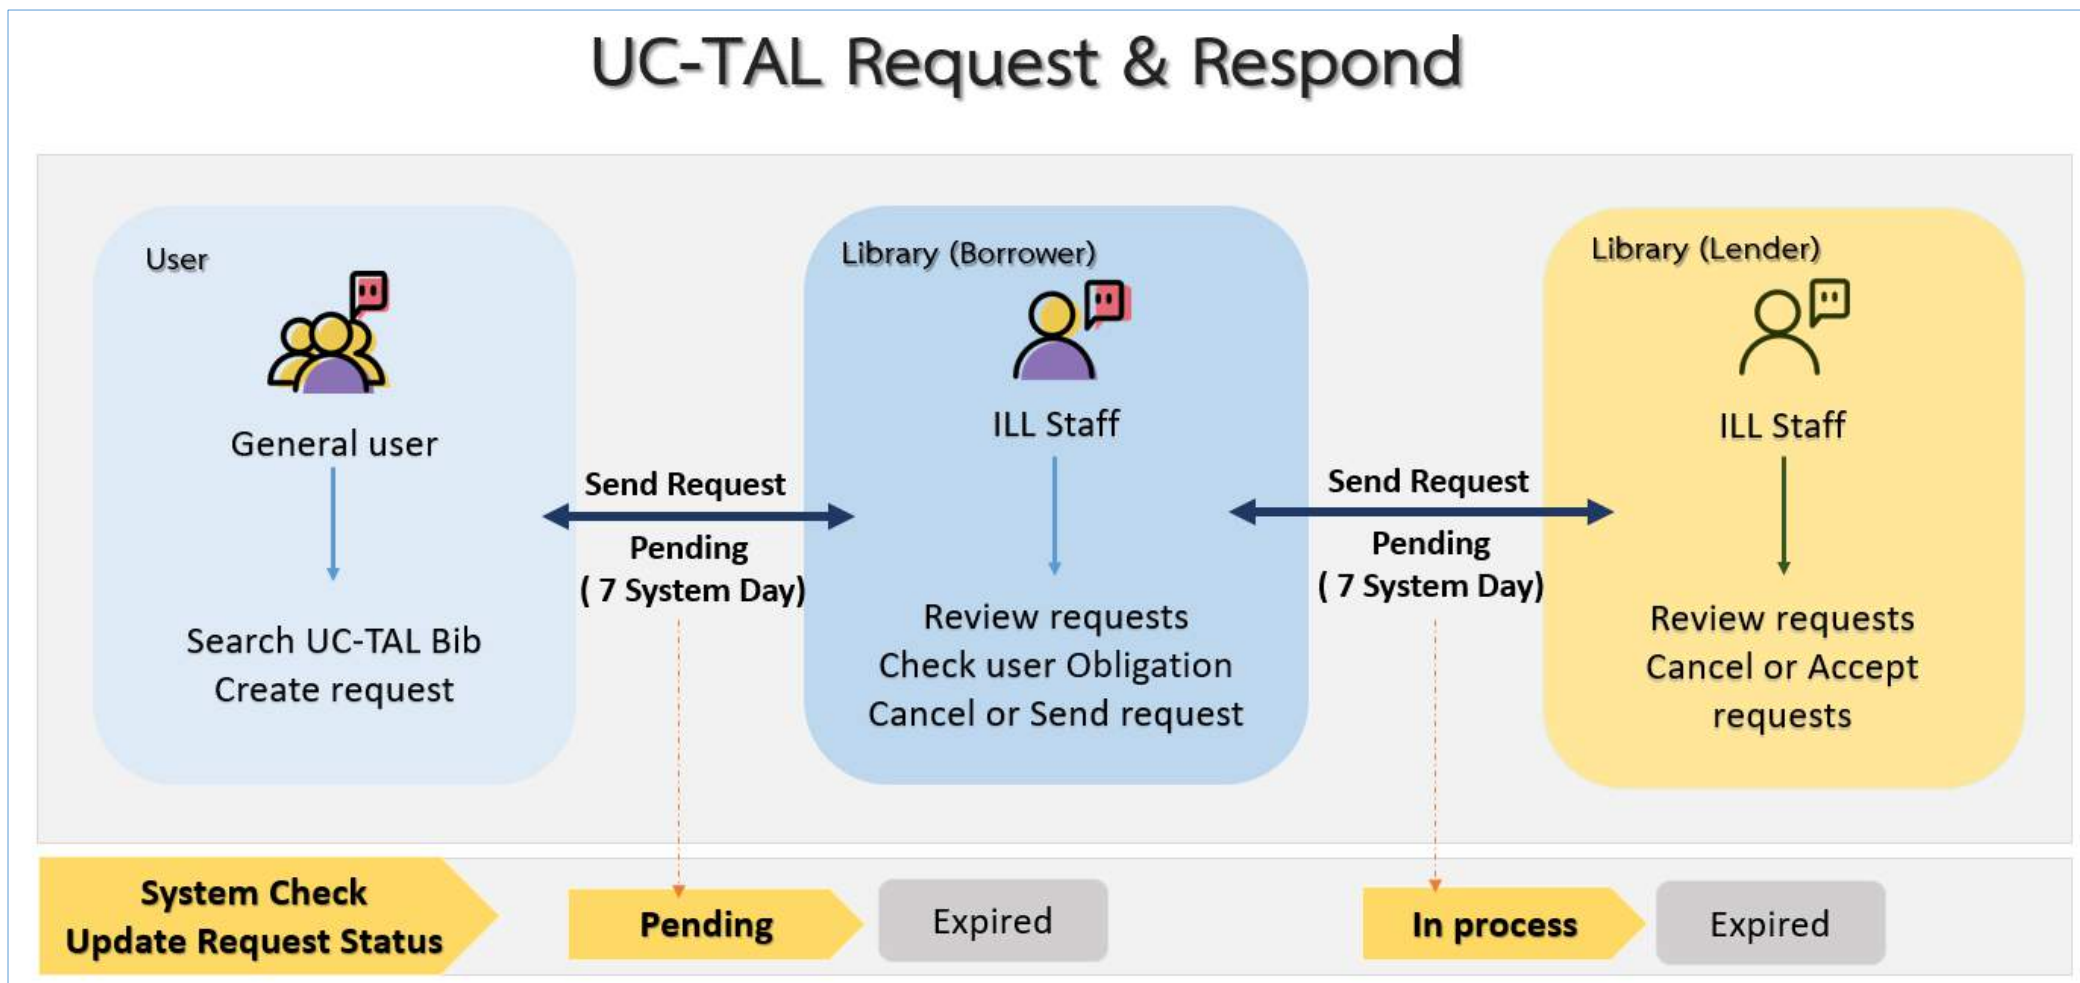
UC-TAL Request & Respond

User

General user

Search UC-TAL Bib
Create request

Send Request

Pending
( 7 System Day)

Library (Borrower)

ILL Staff

Review requests
Check user Obligation
Cancel or Send request

Send Request

Pending
( 7 System Day)

Library (Lender)

ILL Staff

Review requests
Cancel or Accept requests

System Check
Update Request Status

Pending

Expired

In process

Expired